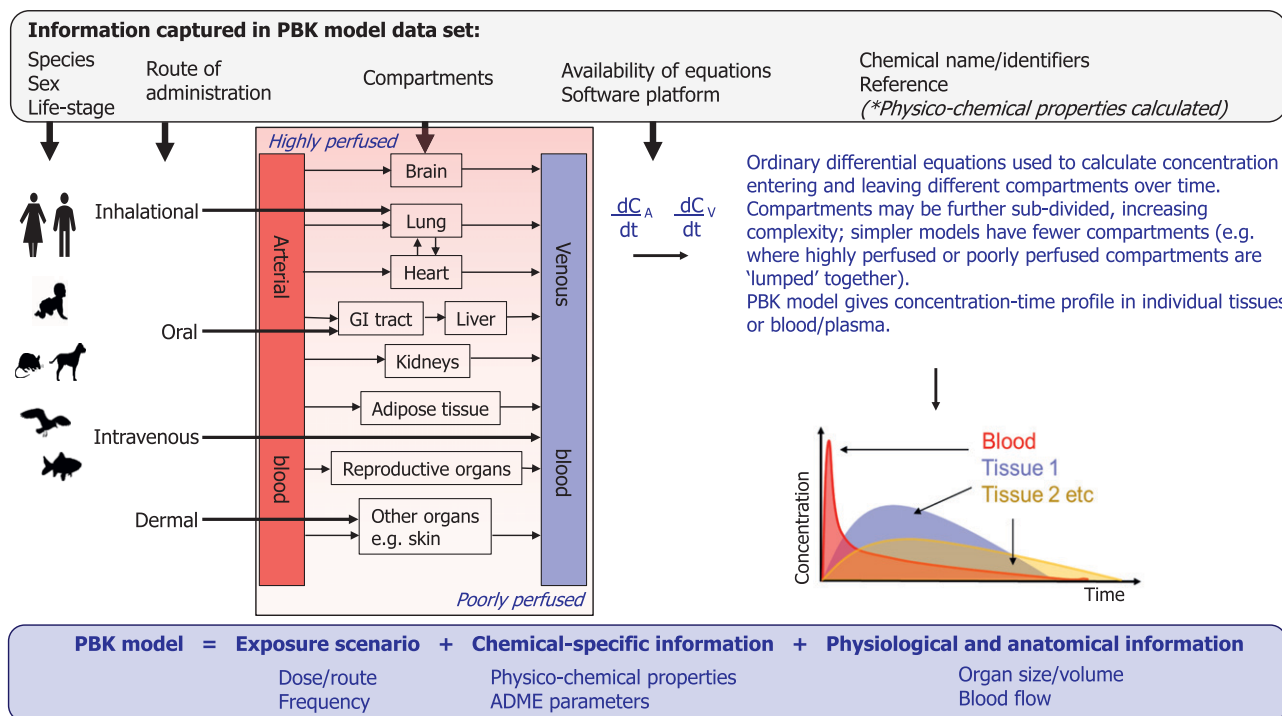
**Information captured in PBK model data set:**

Species
Sex
Life-stage

Route of administration

Compartments

Availability of equations
Software platform

Chemical name/identifiers
Reference
*(\*Physico-chemical properties calculated)*

Highly perfused

Inhalational

Oral

Intravenous

Dermal

Arterial

blood

Brain

Lung

Heart

GI tract

Liver

Kidneys

Adipose tissue

Reproductive organs

Other organs e.g. skin

Venous

blood

Poorly perfused

$\frac{dC_A}{dt}$ $\frac{dC_V}{dt}$

Ordinary differential equations used to calculate concentration entering and leaving different compartments over time.
Compartments may be further sub-divided, increasing complexity; simpler models have fewer compartments (e.g. where highly perfused or poorly perfused compartments are 'lumped' together).
PBK model gives concentration-time profile in individual tissues or blood/plasma.

Blood
Tissue 1
Tissue 2 etc

Concentration

Time

**PBK model = Exposure scenario + Chemical-specific information + Physiological and anatomical information**

Dose/route
Frequency

Physico-chemical properties
ADME parameters

Organ size/volume
Blood flow